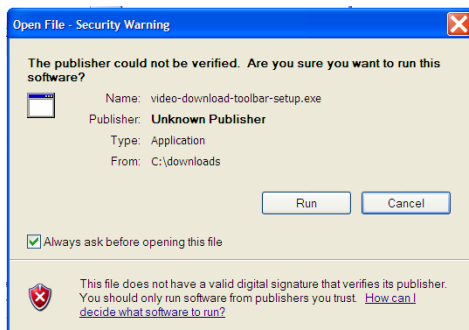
Open File - Security Warning

The publisher could not be verified. Are you sure you want to run this software?

Name: video-download-toolbar-setup.exe
Publisher: Unknown Publisher
Type: Application
From: C:\downloads

Run Cancel

Always ask before opening this file

This file does not have a valid digital signature that verifies its publisher. You should only run software from publishers you trust. How can I decide what software to run?